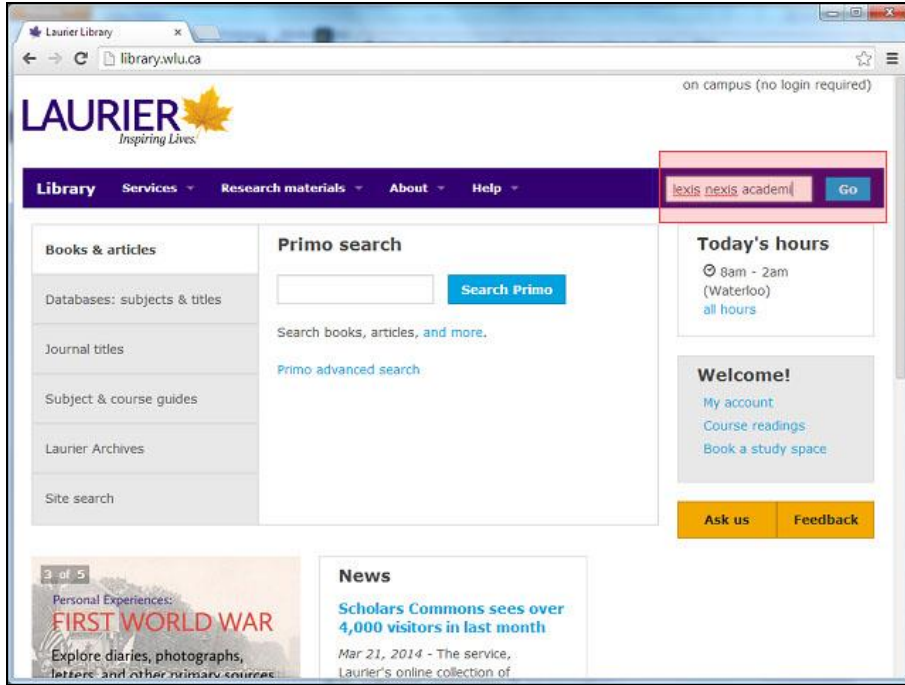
Laurier Library ×

library.wlu.ca

on campus (no login required)

LAURIER
Inspiring Lives.

Library Services Research materials About Help

lexis nexis academi Go

Books & articles

Databases: subjects & titles

Journal titles

Subject & course guides

Laurier Archives

Site search

Primo search

Search Primo

Search books, articles, and more.

Primo advanced search

Today's hours

8am - 2am (Waterloo)
all hours

Welcome!

My account
Course readings
Book a study space

Ask us Feedback

3 of 5
Personal Experiences:
FIRST WORLD WAR
Explore diaries, photographs, letters, and other primary sources

News

Scholars Commons sees over 4,000 visitors in last month

Mar 21, 2014 - The service, Laurier's online collection of